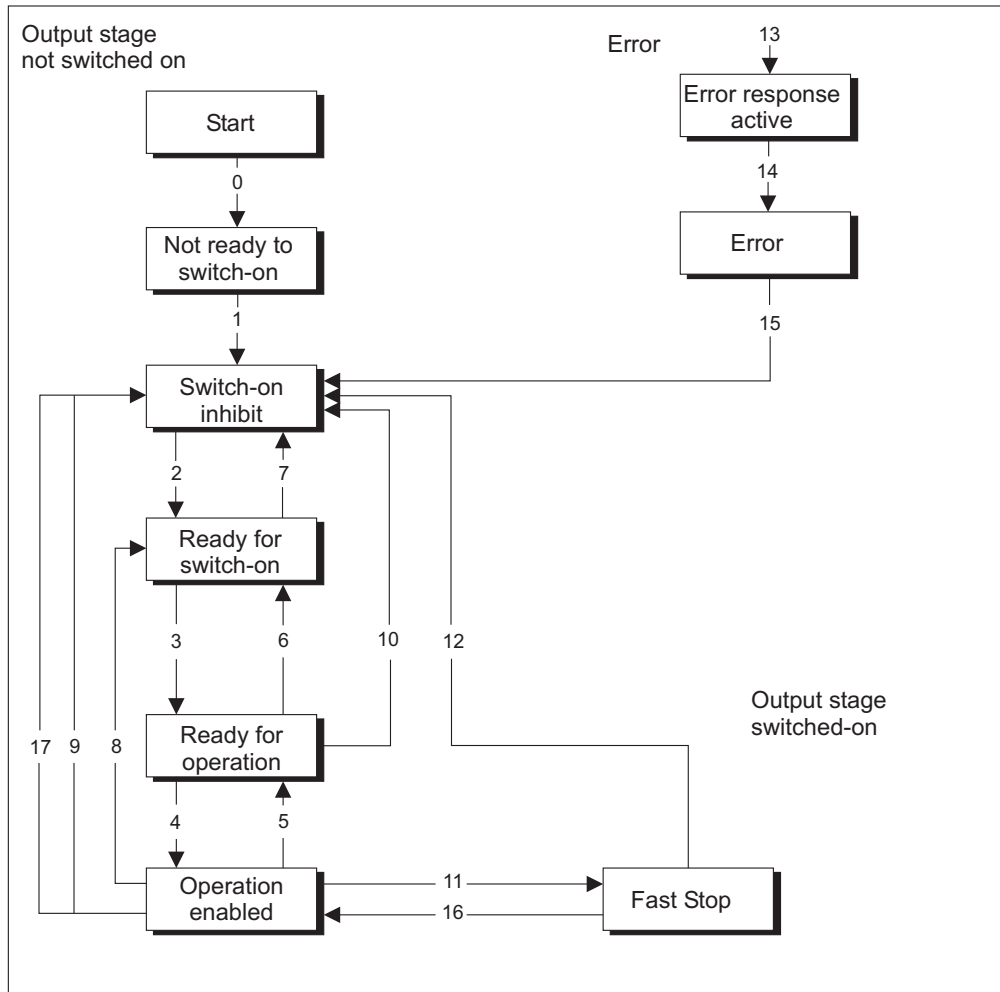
Output stage not switched on

Error

13

Error response active

14

Error

15

Start

0

Not ready to switch-on

1

Switch-on inhibit

2

7

Ready for switch-on

3

6

10

12

Output stage switched-on

Ready for operation

17

9

8

4

5

Operation enabled

11

16

Fast Stop